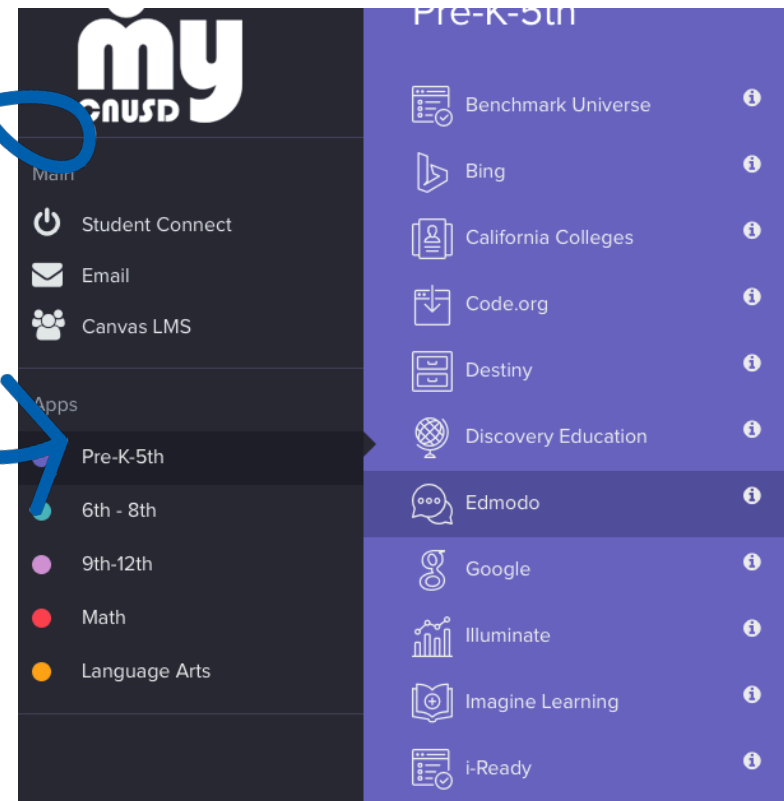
my
CNUSD

Main
Student Connect
Email
Canvas LMS

Apps
Pre-K-5th
6th - 8th
9th-12th
Math
Language Arts

Pre-K-5th
Benchmark Universe
Bing
California Colleges
Code.org
Destiny
Discovery Education
Edmodo
Google
Illuminate
Imagine Learning
i-Ready